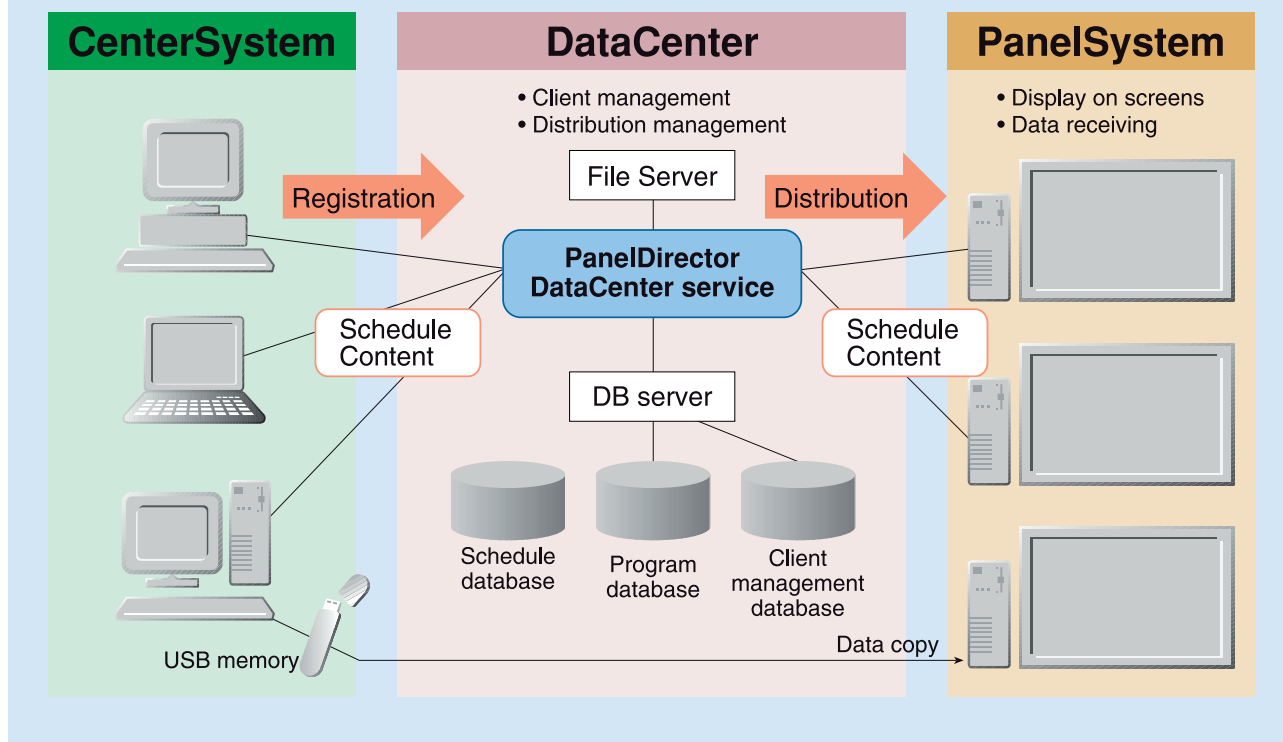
CenterSystem

DataCenter

PanelSystem

• Client management
• Distribution management

• Display on screens
• Data receiving

Registration

File Server

Distribution

PanelDirector DataCenter service

Schedule Content

Schedule Content

DB server

Schedule database

Program database

Client management database

USB memory

Data copy